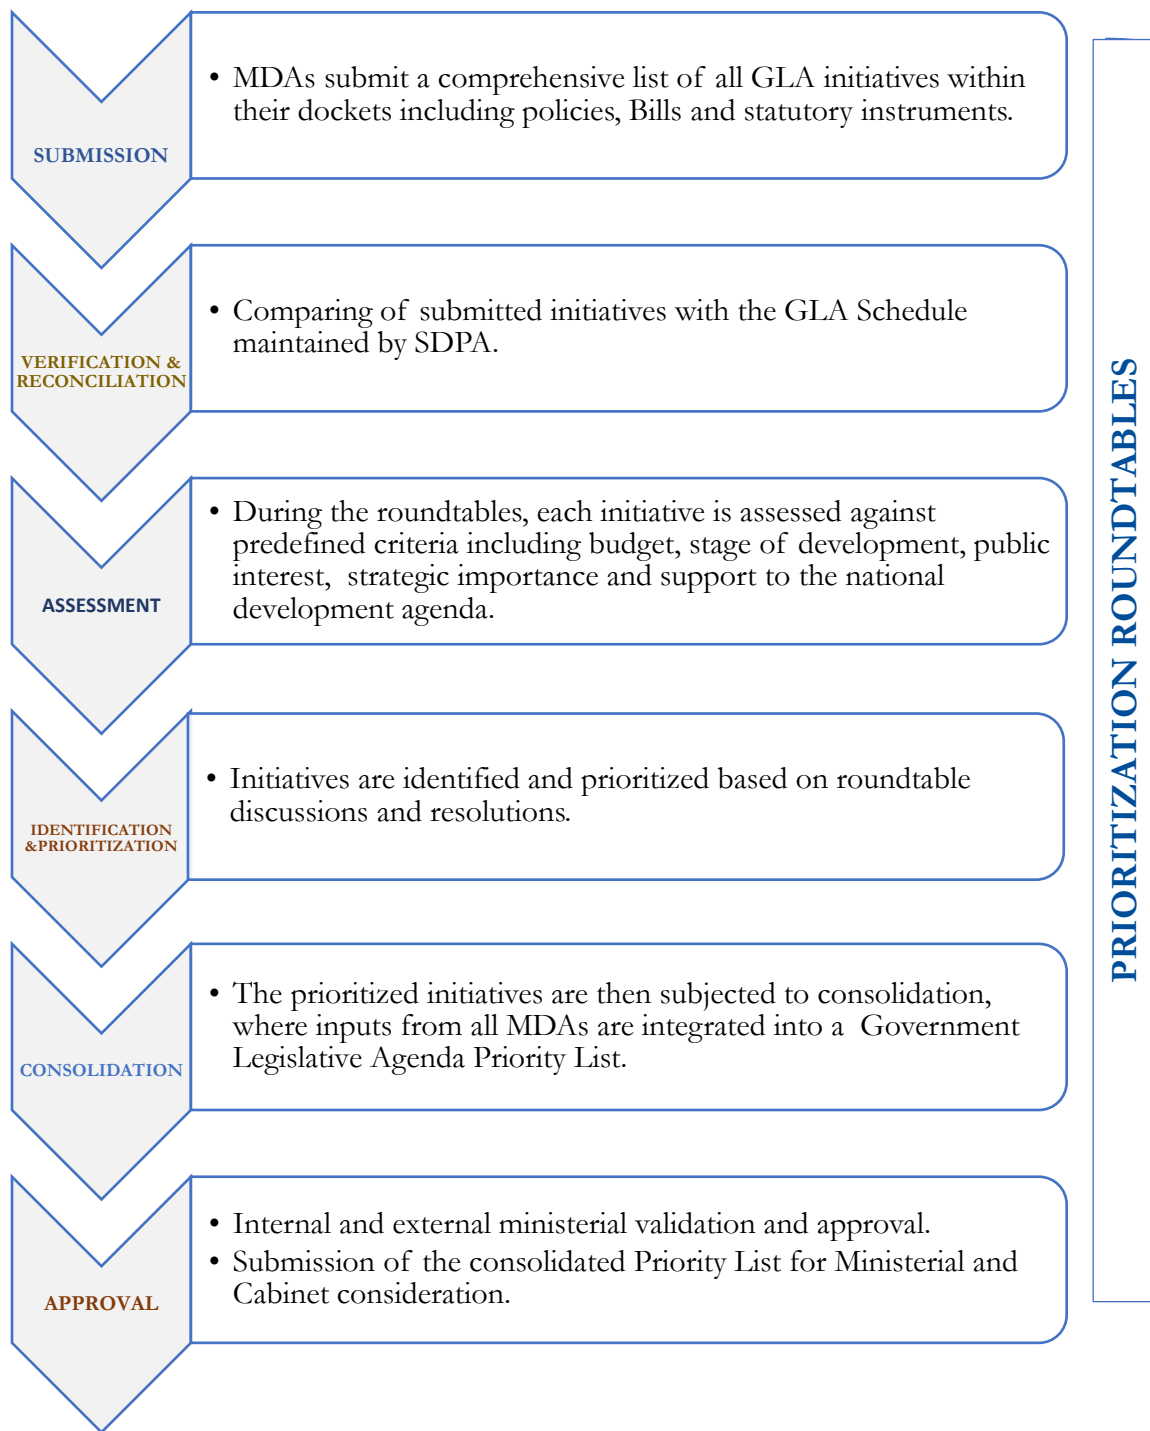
SUBMISSION

• MDAs submit a comprehensive list of all GLA initiatives within their dockets including policies, Bills and statutory instruments.

VERIFICATION & RECONCILIATION

• Comparing of submitted initiatives with the GLA Schedule maintained by SDPA.

ASSESSMENT

• During the roundtables, each initiative is assessed against predefined criteria including budget, stage of development, public interest, strategic importance and support to the national development agenda.

IDENTIFICATION &PRIORITIZATION

• Initiatives are identified and prioritized based on roundtable discussions and resolutions.

CONSOLIDATION

• The prioritized initiatives are then subjected to consolidation, where inputs from all MDAs are integrated into a Government Legislative Agenda Priority List.

APPROVAL

• Internal and external ministerial validation and approval.
• Submission of the consolidated Priority List for Ministerial and Cabinet consideration.

PRIORITIZATION ROUNDTABLES